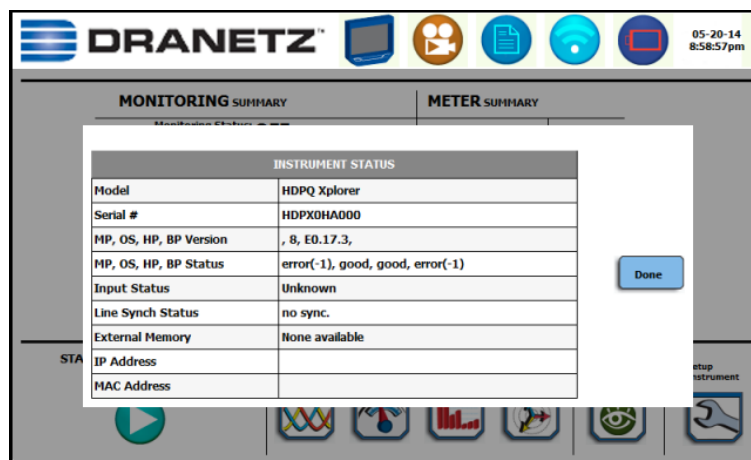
DRANETZ

05-20-14
8:58:57pm

MONITORING SUMMARY

METER SUMMARY

Monitoring Status: OFF

| INSTRUMENT STATUS | |
|---|---|
| Model | HDPQ Xplorer |
| Serial # | HDPX0HA000 |
| MP, OS, HP, BP Version | , 8, E0.17.3, |
| MP, OS, HP, BP Status | error(-1), good, good, error(-1) |
| Input Status | Unknown |
| Line Synch Status | no sync. |
| External Memory | None available |
| IP Address | |
| MAC Address | |

Done

STA

etup
nstrument